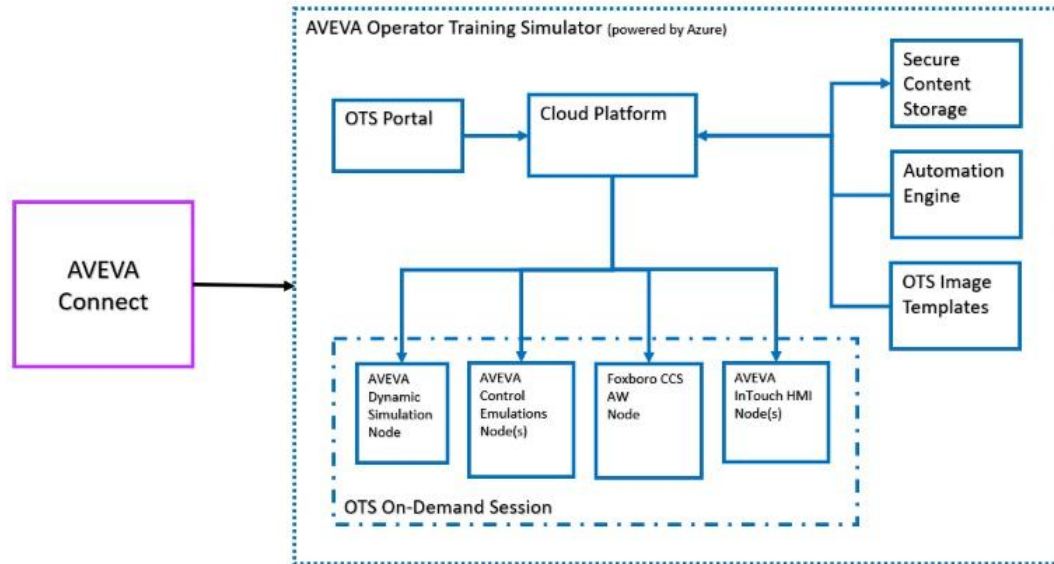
AVEVA Connect

AVEVA Operator Training Simulator (powered by Azure)

OTS Portal

Cloud Platform

Secure Content Storage

Automation Engine

OTS Image Templates

AVEVA Dynamic Simulation Node

AVEVA Control Emulations Node(s)

Foxboro CCS AW Node

AVEVA InTouch HMI Node(s)

OTS On-Demand Session